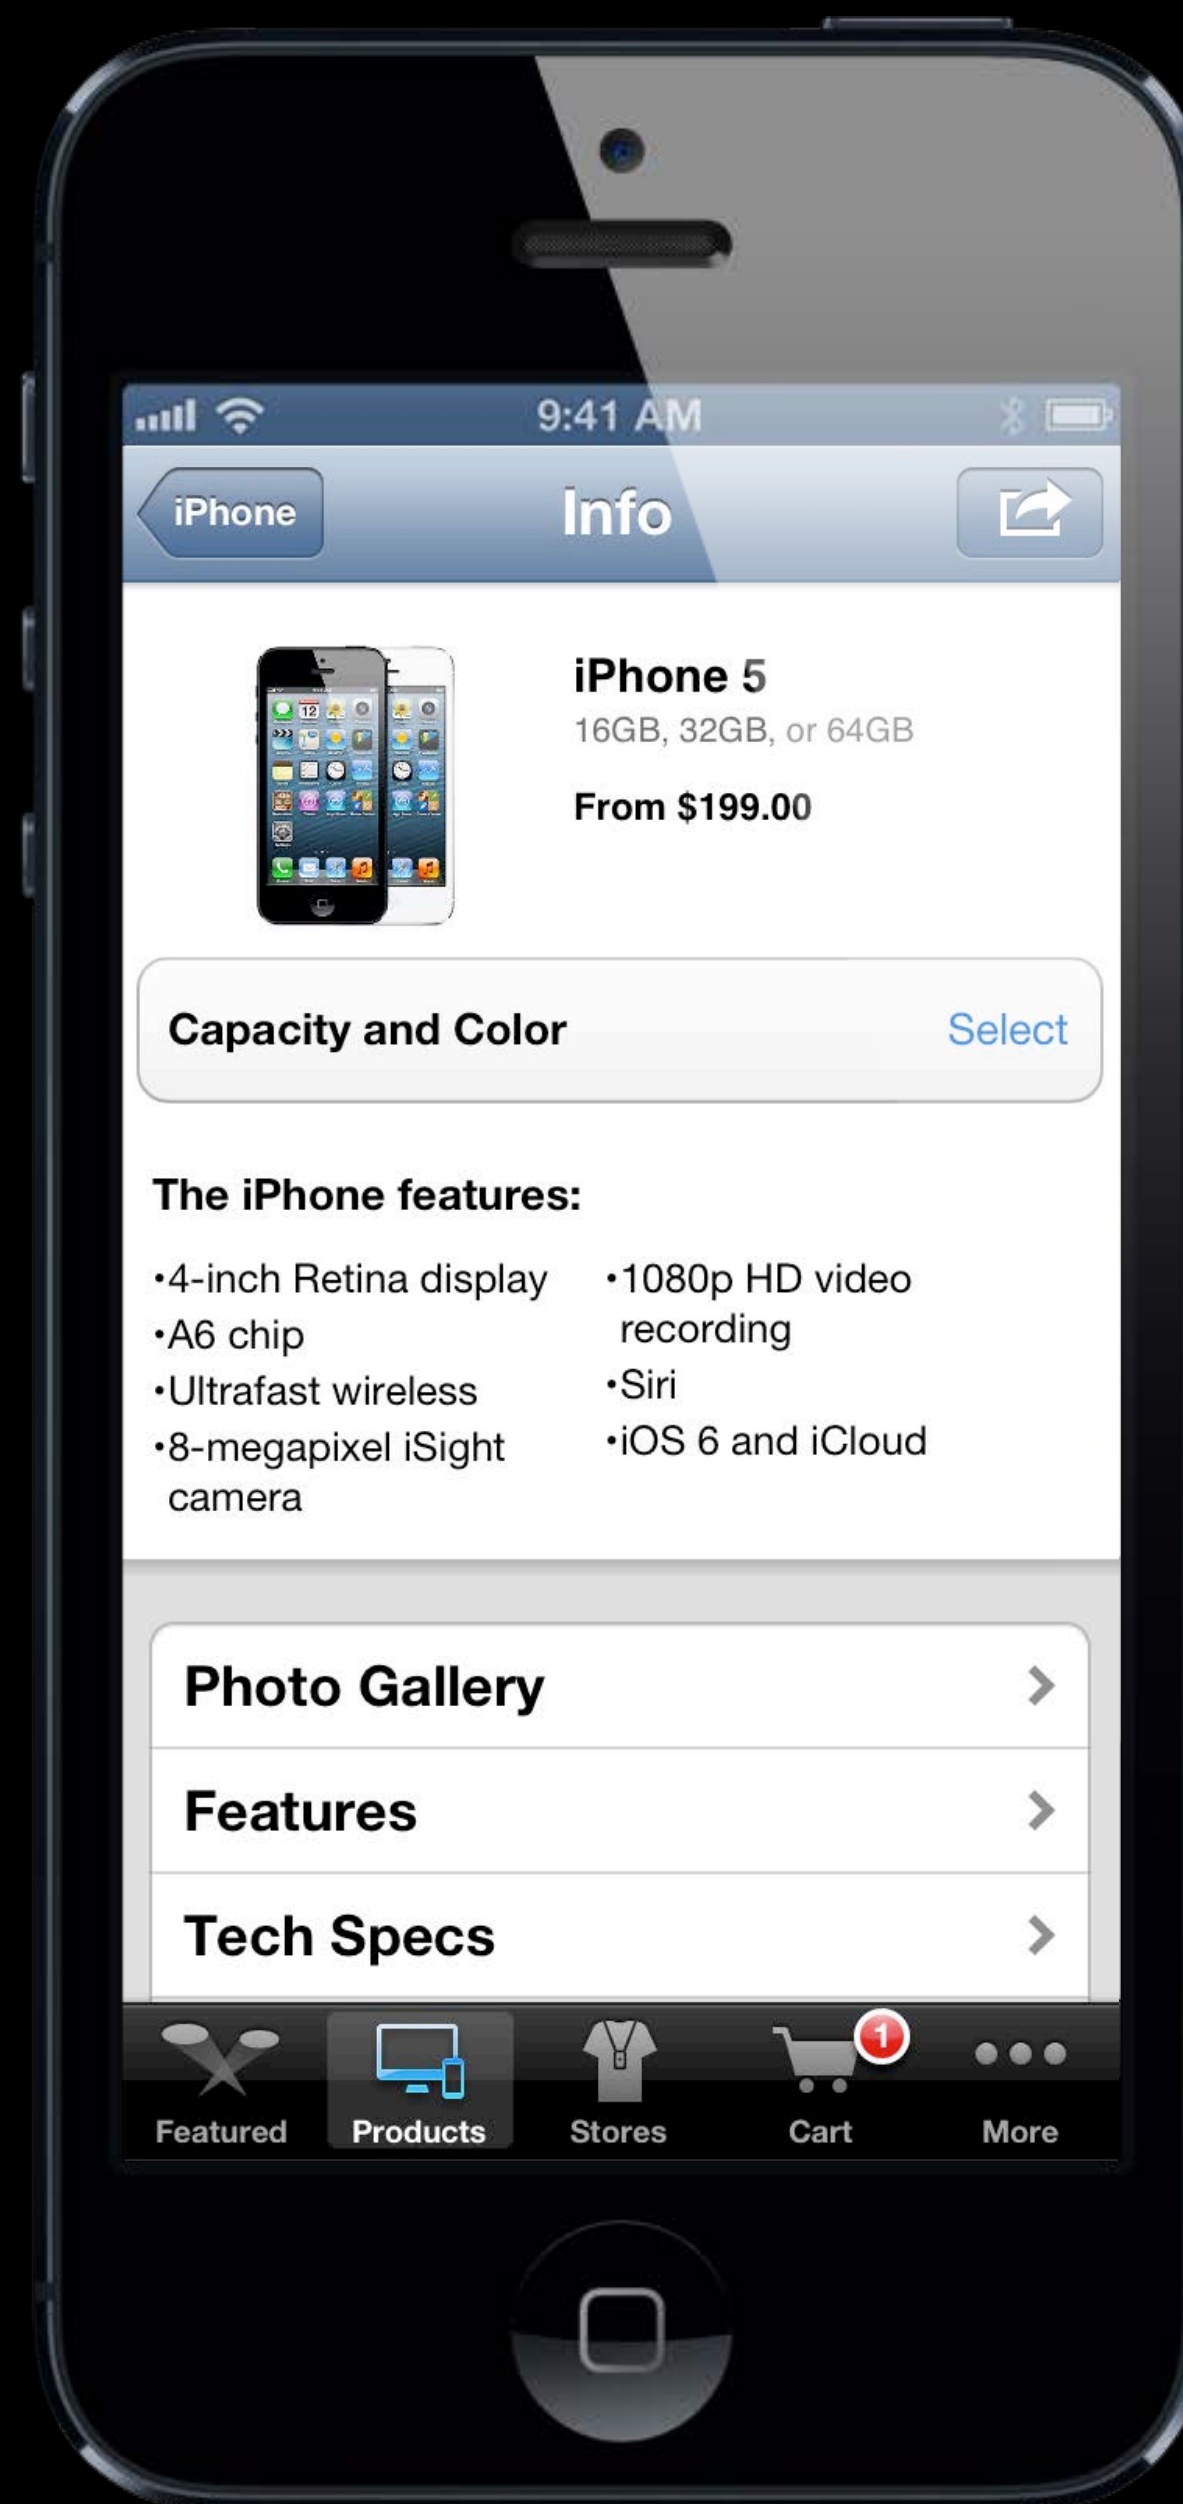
9:41 AM

iPhone

Info

iPhone 5
16GB, 32GB, or 64GB

From $199.00

Capacity and Color Select

The iPhone features:

•4-inch Retina display
•A6 chip
•Ultrafast wireless
•8-megapixel iSight camera

•1080p HD video recording
•Siri
•iOS 6 and iCloud

Photo Gallery

Features

Tech Specs

Featured Products Stores 1 Cart More